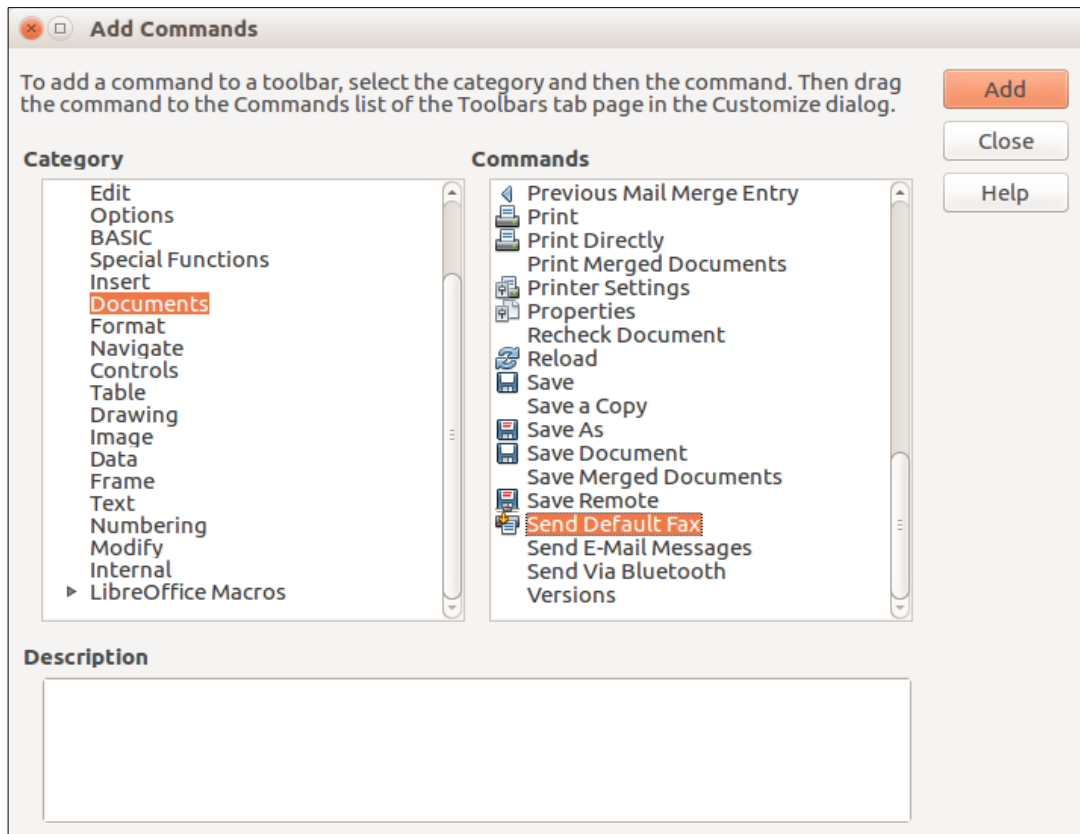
Add Commands

To add a command to a toolbar, select the category and then the command. Then drag the command to the Commands list of the Toolbars tab page in the Customize dialog.

Add
Close
Help

Category
Edit
Options
BASIC
Special Functions
Insert
Documents
Format
Navigate
Controls
Table
Drawing
Image
Data
Frame
Text
Numbering
Modify
Internal
LibreOffice Macros

Commands
Previous Mail Merge Entry
Print
Print Directly
Print Merged Documents
Printer Settings
Properties
Recheck Document
Reload
Save
Save a Copy
Save As
Save Document
Save Merged Documents
Save Remote
Send Default Fax
Send E-Mail Messages
Send Via Bluetooth
Versions

Description